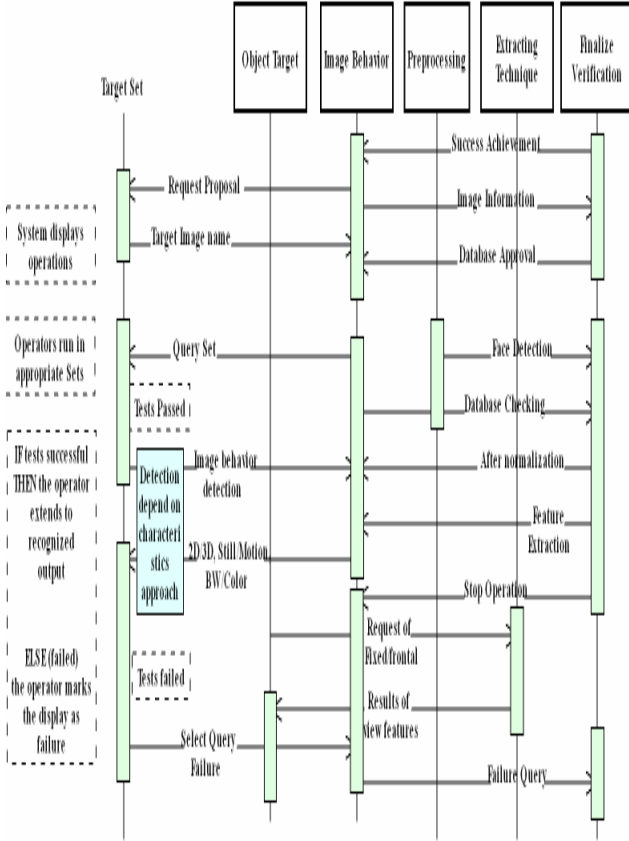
Object Target

Image Behavior

Preprocessing

Extracting Technique

Finalize Verification

Target Set

Success Achievement

Request Proposal

Image Information

System displays operations

Target Image name

Database Approval

Operators run in appropriate Sets

Query Set

Face Detection

Tests Passed

Database Checking

IF tests successful THEN the operator extends to recognized output

Detection depend on characteristics approach

Image behavior detection

After normalization

Feature Extraction

2D/3D, Still Motion BW/Color

Stop Operation

Request of fixed frontal

ELSE (failed) the operator marks the display as failure

Tests failed

Results of view features

Select Query Failure

Failure Query